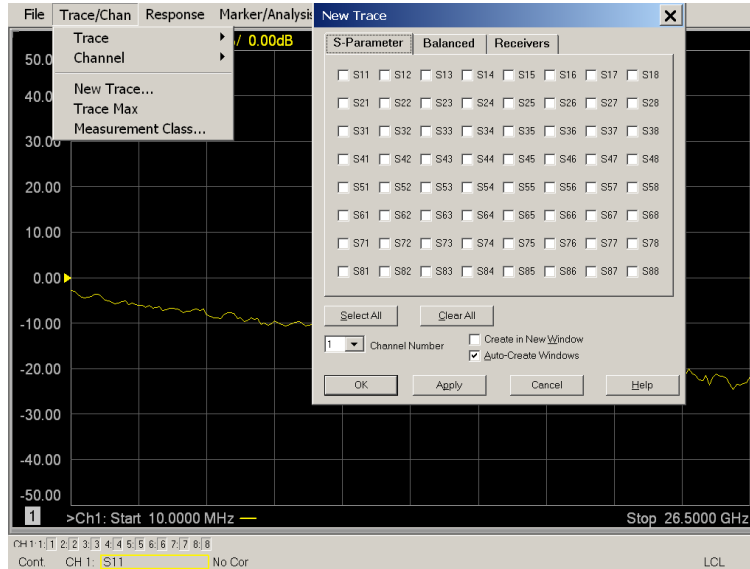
File Trace/Chan Response Marker/Analysis

Trace
Channel

New Trace...
Trace Max
Measurement Class...

/ 0.00dB

New Trace

S-Parameter Balanced Receivers

| S11 | S12 | S13 | S14 | S15 | S16 | S17 | S18 |
|---|---|---|---|---|---|---|---|
| S21 | S22 | S23 | S24 | S25 | S26 | S27 | S28 |
| S31 | S32 | S33 | S34 | S35 | S36 | S37 | S38 |
| S41 | S42 | S43 | S44 | S45 | S46 | S47 | S48 |
| S51 | S52 | S53 | S54 | S55 | S56 | S57 | S58 |
| S61 | S62 | S63 | S64 | S65 | S66 | S67 | S68 |
| S71 | S72 | S73 | S74 | S75 | S76 | S77 | S78 |
| S81 | S82 | S83 | S84 | S85 | S86 | S87 | S88 |

Select All Clear All

1 Channel Number

Create in New Window
Auto-Create Windows

OK Apply Cancel Help

50.00
40.00
30.00
20.00
10.00
0.00
-10.00
-20.00
-30.00
-40.00
-50.00

1 >Ch1: Start 10.0000 MHz Stop 26.5000 GHz

CH 1: 1 2 3 4 5 6 7 8
Cont. CH 1: S11 No Cor LCL